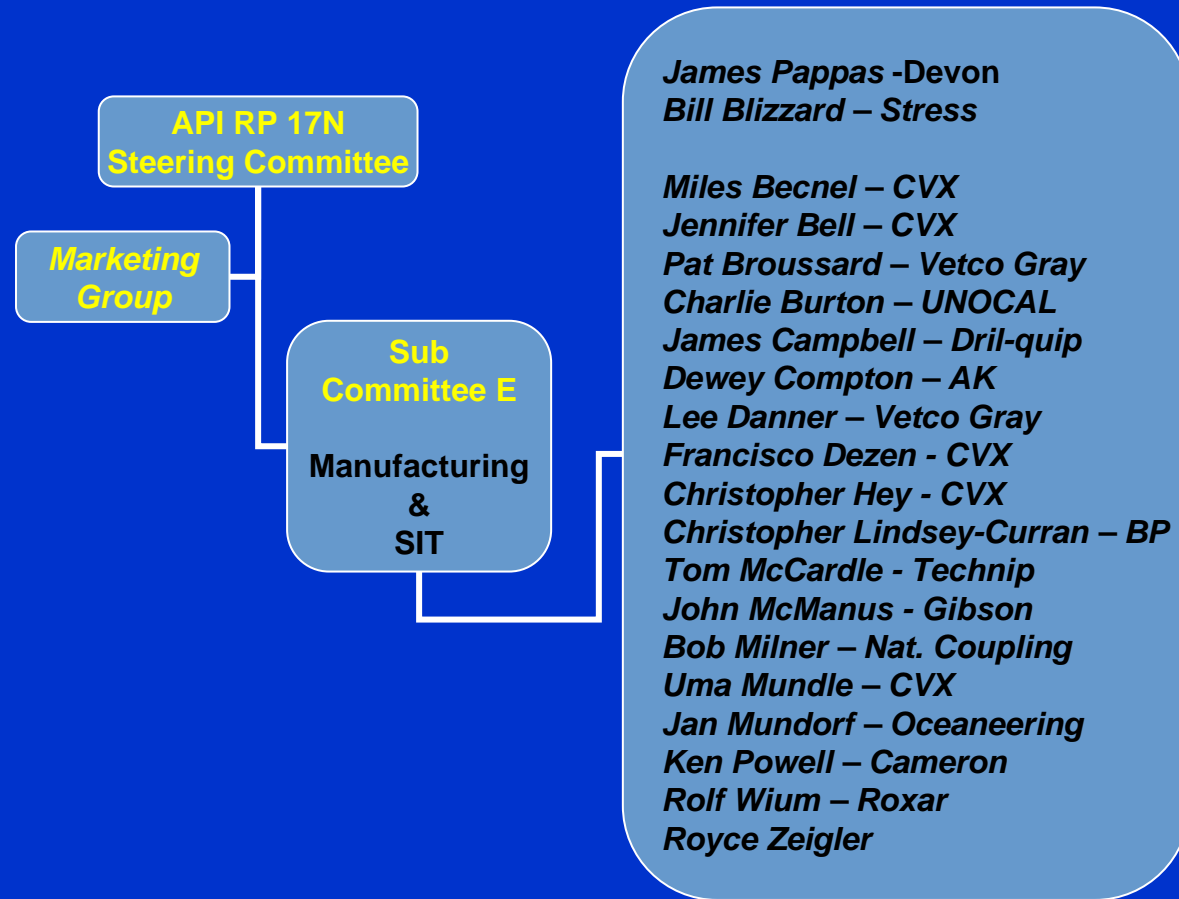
API RP 17N
Steering Committee

Marketing Group

Sub Committee E

Manufacturing & SIT

James Pappas -Devon
Bill Blizzard – Stress

Miles Becnel – CVX
Jennifer Bell – CVX
Pat Broussard – Vetco Gray
Charlie Burton – UNOCAL
James Campbell – Dril-quip
Dewey Compton – AK
Lee Danner – Vetco Gray
Francisco Dezen - CVX
Christopher Hey - CVX
Christopher Lindsey-Curran – BP
Tom McCardle - Technip
John McManus - Gibson
Bob Milner – Nat. Coupling
Uma Mundle – CVX
Jan Mundorf – Oceaneering
Ken Powell – Cameron
Rolf Wium – Roxar
Royce Zeigler